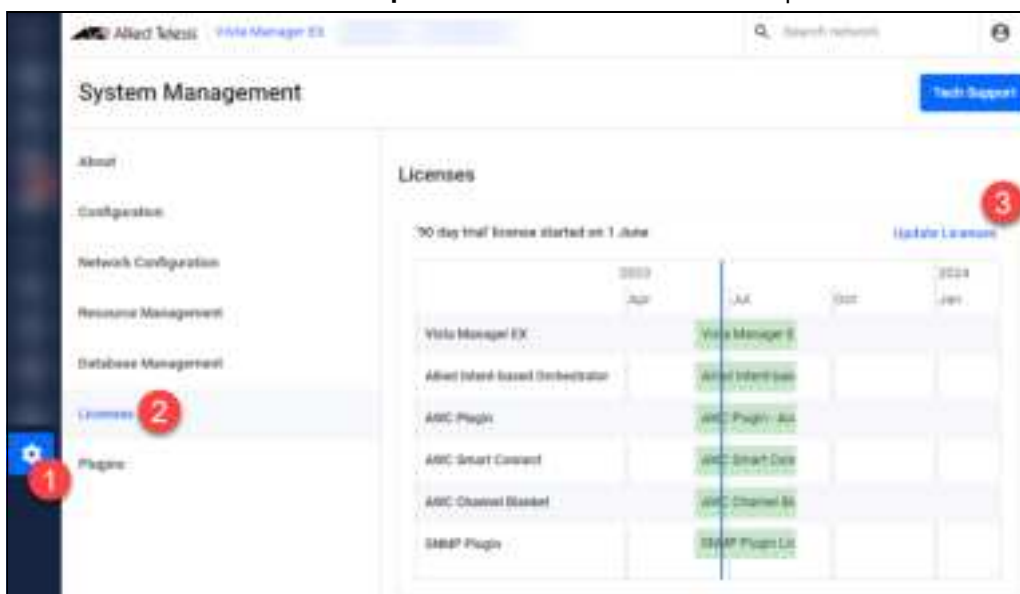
Allied Telesis Vista Manager EX

Search network

System Management

Tech Support

About

Configuration

Network Configuration

Resource Management

Database Management

Licenses 2

Plugins

1

Licenses

3

'90 day trial' license started on 1 June

Update Licenses

| | 2023 Apr | Jul | Oct | 2024 Jan |
|---|---|---|---|---|
| Vista Manager EX | | Vista Manager E | | |
| Allied Intent-based Orchestrator | | Allied Intent-bas | | |
| AWC Plugin | | AWC Plugin - AW | | |
| AWC Smart Connect | | AWC Smart Con | | |
| AWC Channel Blanket | | AWC Channel Bl | | |
| SNMP Plugin | | SNMP Plugin Li | | |